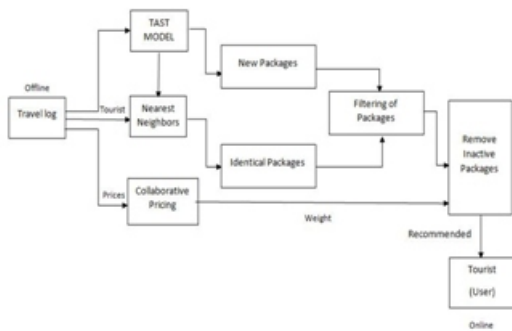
Offline

Travel log

Tourist

Prices

TAST MODEL

Nearest Neighbors

Collaborative Pricing

New Packages

Identical Packages

Filtering of Packages

Remove Inactive Packages

Weight

Recommended

Tourist

(User)

Online